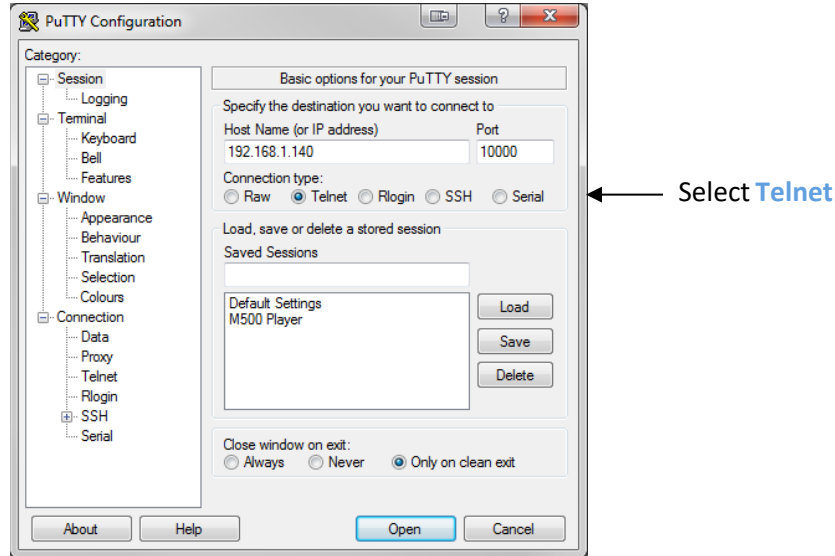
PuTTY Configuration

Category:

Session
Logging
Terminal
Keyboard
Bell
Features
Window
Appearance
Behaviour
Translation
Selection
Colours
Connection
Data
Proxy
Telnet
Rlogin
SSH
Serial

Basic options for your PuTTY session

Specify the destination you want to connect to

Host Name (or IP address)
192.168.1.140

Port
10000

Connection type:
Raw Telnet Rlogin SSH Serial

Select Telnet

Load, save or delete a stored session

Saved Sessions

Default Settings
M500 Player

Load
Save
Delete

Close window on exit:
Always Never Only on clean exit

About
Help
Open
Cancel